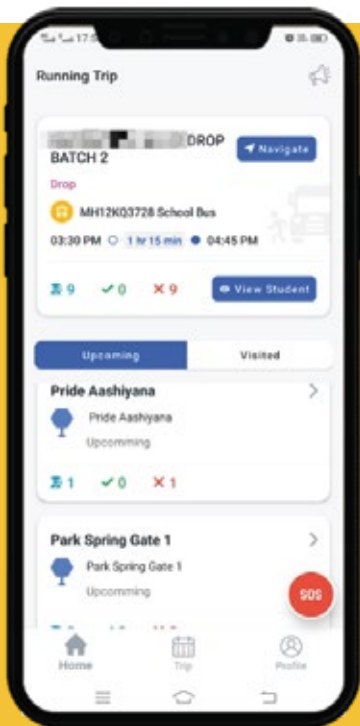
17:5

Running Trip

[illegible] DROP BATCH 2

Navigate

Drop

MH12KQ3728 School Bus

03:30 PM 1 hr 15 min 04:45 PM

9 0 9

View Student

Upcoming

Visited

Pride Aashiyana

Pride Aashiyana

Upcomming

1 0 1

Park Spring Gate 1

Park Spring Gate 1

Upcomming

SOS

Home

Trip

Profile